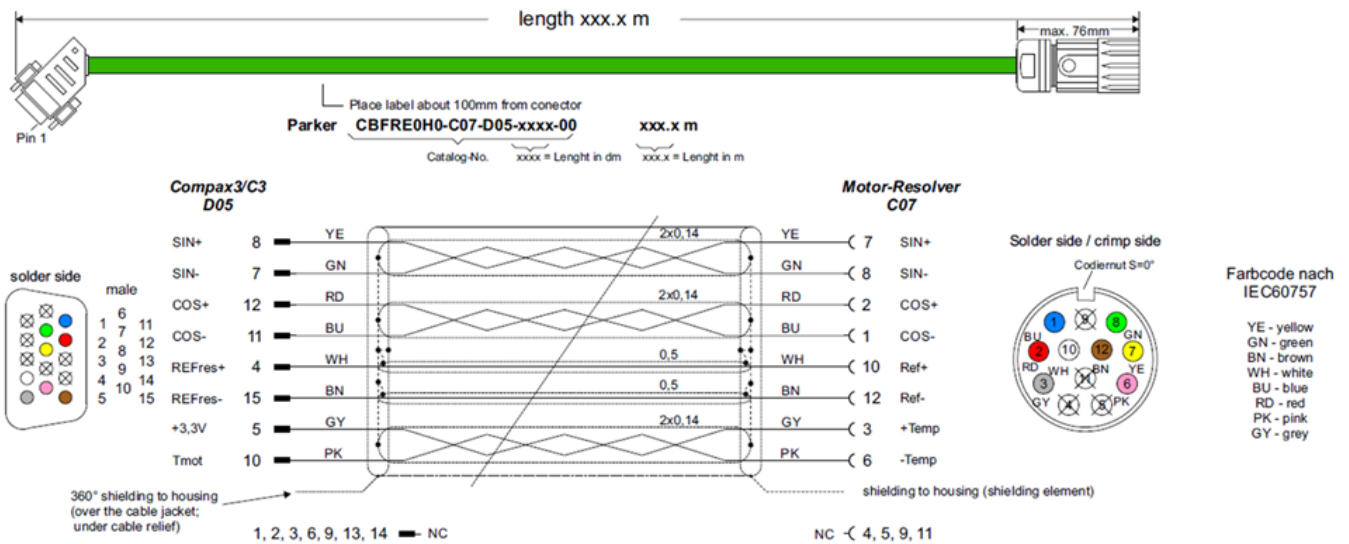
length xxx.x m

max. 76mm

Pin 1

Place label about 100mm from conector

Parker CBFRE0H0-C07-D05-xxxx-00 xxx.x m

Catalog-No. xxxx = Lenght in dm xxx.x = Lenght in m

Compax3/C3
D05

Motor-Resolver
C07

solder side

male

1 6
2 7 11
3 8 12
4 9 13
5 10 14
15

| SIN+ | 8 | YE | 2x0,14 | YE | 7 | SIN+ |
|---|---|---|---|---|---|---|
| SIN- | 7 | GN | | GN | 8 | SIN- |
| COS+ | 12 | RD | 2x0,14 | RD | 2 | COS+ |
| COS- | 11 | BU | | BU | 1 | COS- |
| REFres+ | 4 | WH | 0,5 | WH | 10 | Ref+ |
| REFres- | 15 | BN | 0,5 | BN | 12 | Ref- |
| +3,3V | 5 | GY | 2x0,14 | GY | 3 | +Temp |
| Tmot | 10 | PK | | PK | 6 | -Temp |

Solder side / crimp side

Codiernut S=0°

1 9 8 GN BU 2 10 12 7 YE RD WH BN 3 11 6 GY 4 5 PK

Farbcode nach IEC60757

YE - yellow
GN - green
BN - brown
WH - white
BU - blue
RD - red
PK - pink
GY - grey

360° shielding to housing (over the cable jacket; under cable relief)

shielding to housing (shielding element)

1, 2, 3, 6, 9, 13, 14 NC

NC 4, 5, 9, 11